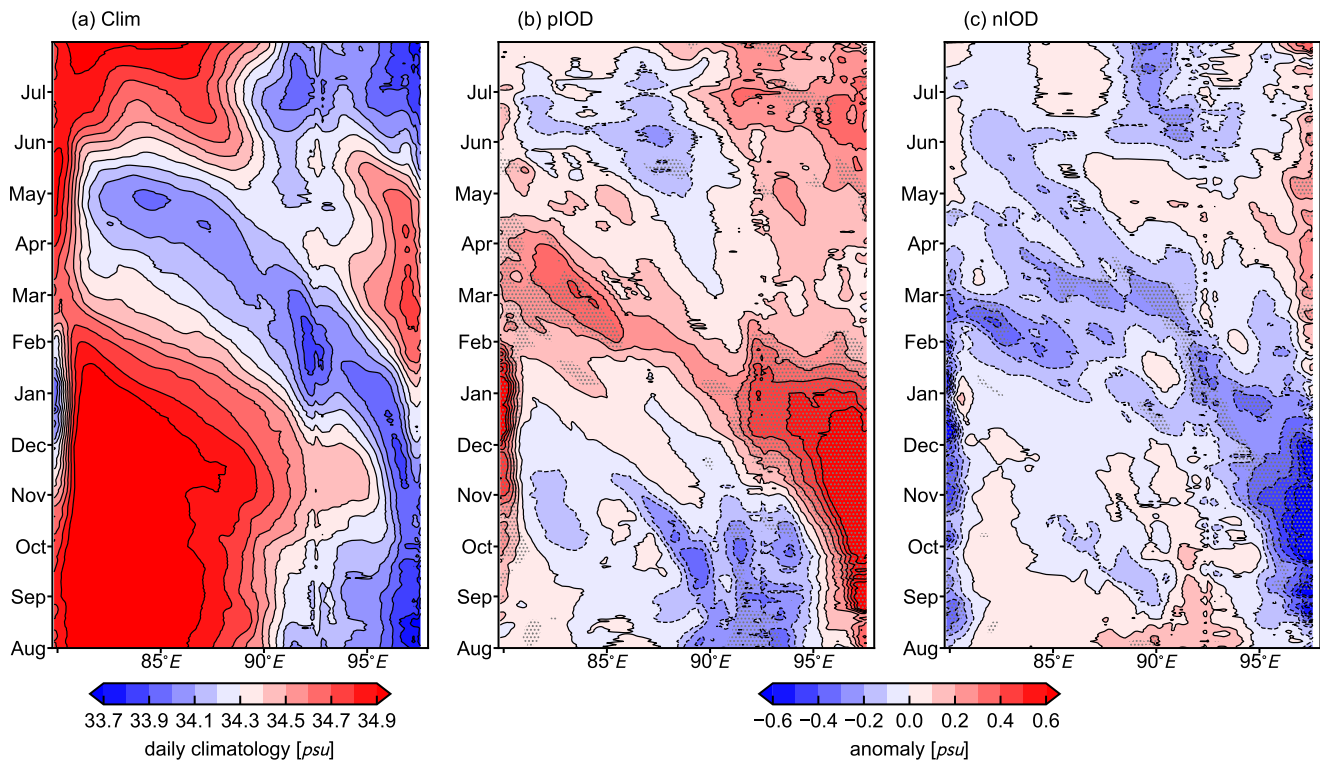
(a) Clim

Jul
Jun
May
Apr
Mar
Feb
Jan
Dec
Nov
Oct
Sep
Aug

$85°E$ $90°E$ $95°E$

(b) pIOD

Jul
Jun
May
Apr
Mar
Feb
Jan
Dec
Nov
Oct
Sep
Aug

$85°E$ $90°E$ $95°E$

(c) nIOD

Jul
Jun
May
Apr
Mar
Feb
Jan
Dec
Nov
Oct
Sep
Aug

$85°E$ $90°E$ $95°E$

33.7 33.9 34.1 34.3 34.5 34.7 34.9
daily climatology [$psu$]

−0.6 −0.4 −0.2 0.0 0.2 0.4 0.6
anomaly [$psu$]